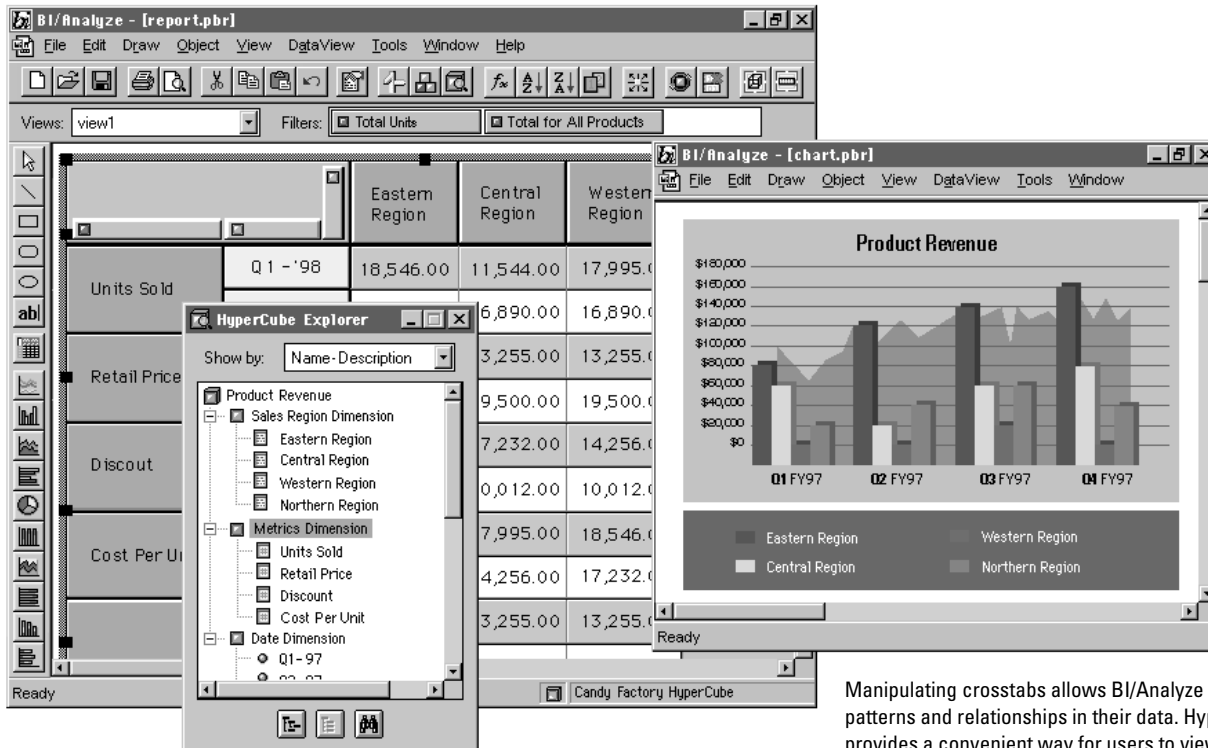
BI/Analyze - [report.pbr]

File Edit Draw Object View DataView Tools Window Help

Views: view1

Filters: Total Units Total for All Products

| | | Eastern Region | Central Region | Western Region |
|---|---|---|---|---|
| Units Sold | Q1 - '98 | 18,546.00 | 11,544.00 | 17,995.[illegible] |
| | | | 6,890.00 | 16,890.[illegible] |
| Retail Price | | | 3,255.00 | 13,255.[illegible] |
| | | | 9,500.00 | 19,500.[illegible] |
| Discout | | | 7,232.00 | 14,256.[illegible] |
| | | | 0,012.00 | 10,012.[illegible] |
| Cost Per Ur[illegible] | | | 7,995.00 | 18,546.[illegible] |
| | | | 4,256.00 | 17,232.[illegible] |
| | | | 3,255.00 | 13,255.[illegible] |

Ready

Candy Factory HyperCube

HyperCube Explorer

Show by: Name-Description

Product Revenue
Sales Region Dimension
Eastern Region
Central Region
Western Region
Northern Region
Metrics Dimension
Units Sold
Retail Price
Discount
Cost Per Unit
Date Dimension
Q1-97
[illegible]

BI/Analyze - [chart.pbr]

File Edit Draw Object View DataView Tools Window

Product Revenue

$180,000
$160,000
$140,000
$120,000
$100,000
$80,000
$60,000
$40,000
$20,000
$0

Q1 FY97 Q2 FY97 Q3 FY97 Q4 FY97

Eastern Region
Western Region
Central Region
Northern Region

Ready

Manipulating crosstabs allows BI/Analyze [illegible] patterns and relationships in their data. Hy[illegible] provides a convenient way for users to view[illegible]